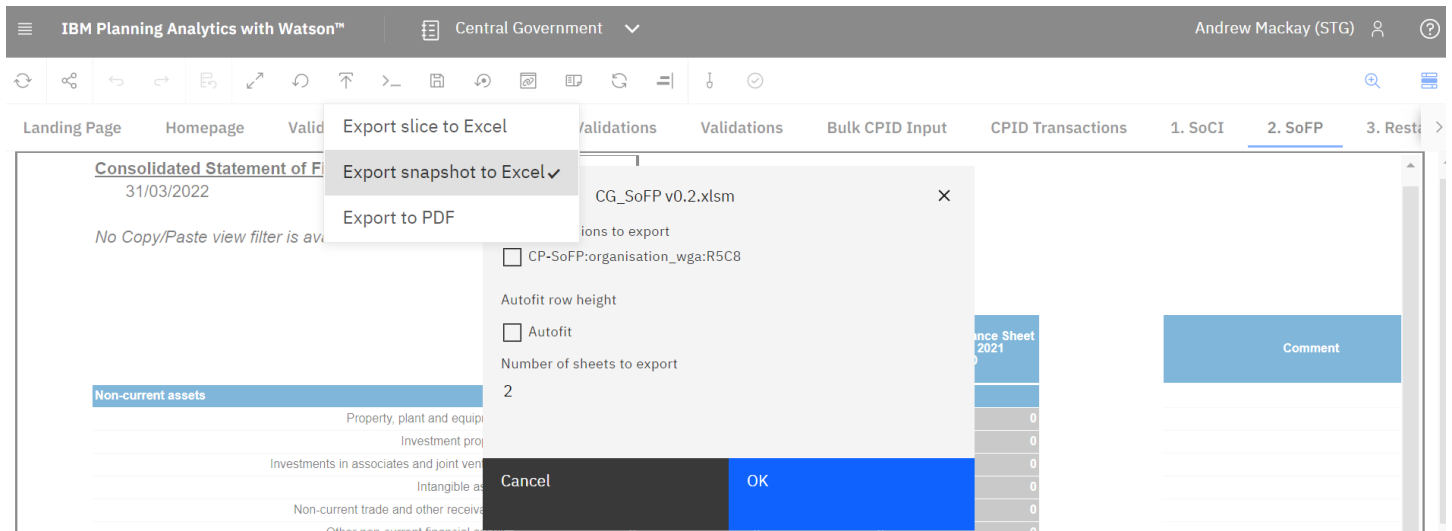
IBM Planning Analytics with Watson™

Central Government

Andrew Mackay (STG)

Landing Page

Homepage

Vali

Validations

Validations

Bulk CPID Input

CPID Transactions

1. SoCI

2. SoFP

3. Resta

Export slice to Excel

Export snapshot to Excel ✓

Export to PDF

Consolidated Statement of Fi

31/03/2022

No Copy/Paste view filter is ava

CG_SoFP v0.2.xlsm

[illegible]ions to export

CP-SoFP:organisation_wga:R5C8

Autofit row height

Autofit

Number of sheets to export

2

Cancel

OK

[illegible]nce Sheet 2021

Comment

Non-current assets

Property, plant and equip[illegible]

Investment prop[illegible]

Investments in associates and joint ven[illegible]

Intangible as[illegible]

Non-current trade and other receiva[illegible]

0
0
0
0
0